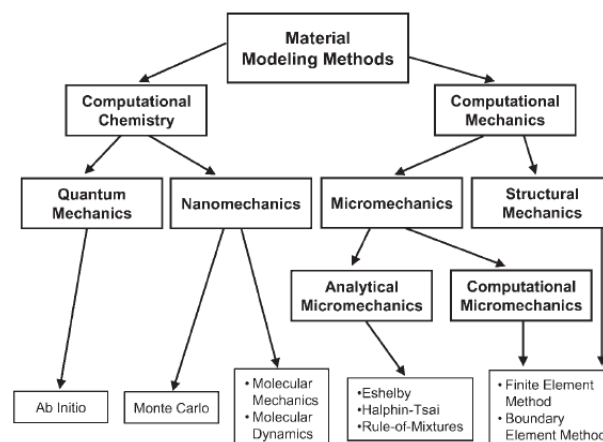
Material Modeling Methods

Computational Chemistry

Computational Mechanics

Quantum Mechanics

Nanomechanics

Micromechanics

Structural Mechanics

Analytical Micromechanics

Computational Micromechanics

Ab Initio

Monte Carlo

• Molecular Mechanics
• Molecular Dynamics

•Eshelby
•Halphin-Tsai
•Rule-of-Mixtures

• Finite Element Method
• Boundary Element Metho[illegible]